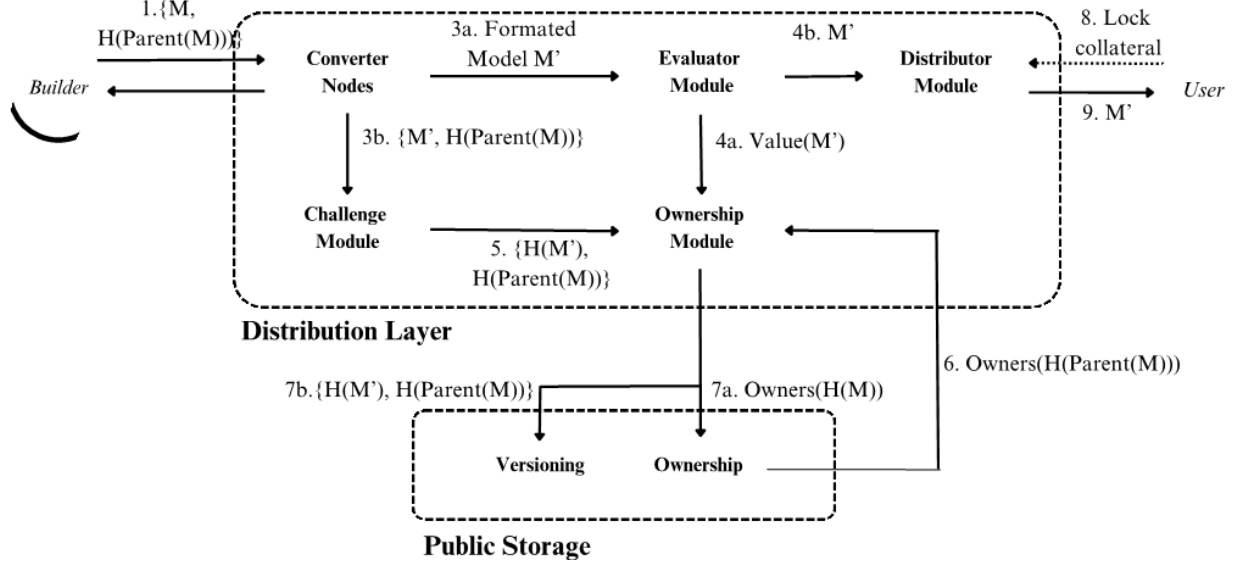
1.{M, H(Parent(M))}

Builder

Converter Nodes

3a. Formated Model M'

Evaluator Module

4b. M'

Distributor Module

8. Lock collateral

User

9. M'

3b. {M', H(Parent(M))}

4a. Value(M')

Challenge Module

5. {H(M'), H(Parent(M))}

Ownership Module

Distribution Layer

6. Owners(H(Parent(M)))

7b.{H(M'), H(Parent(M))}

7a. Owners(H(M))

Versioning

Ownership

Public Storage